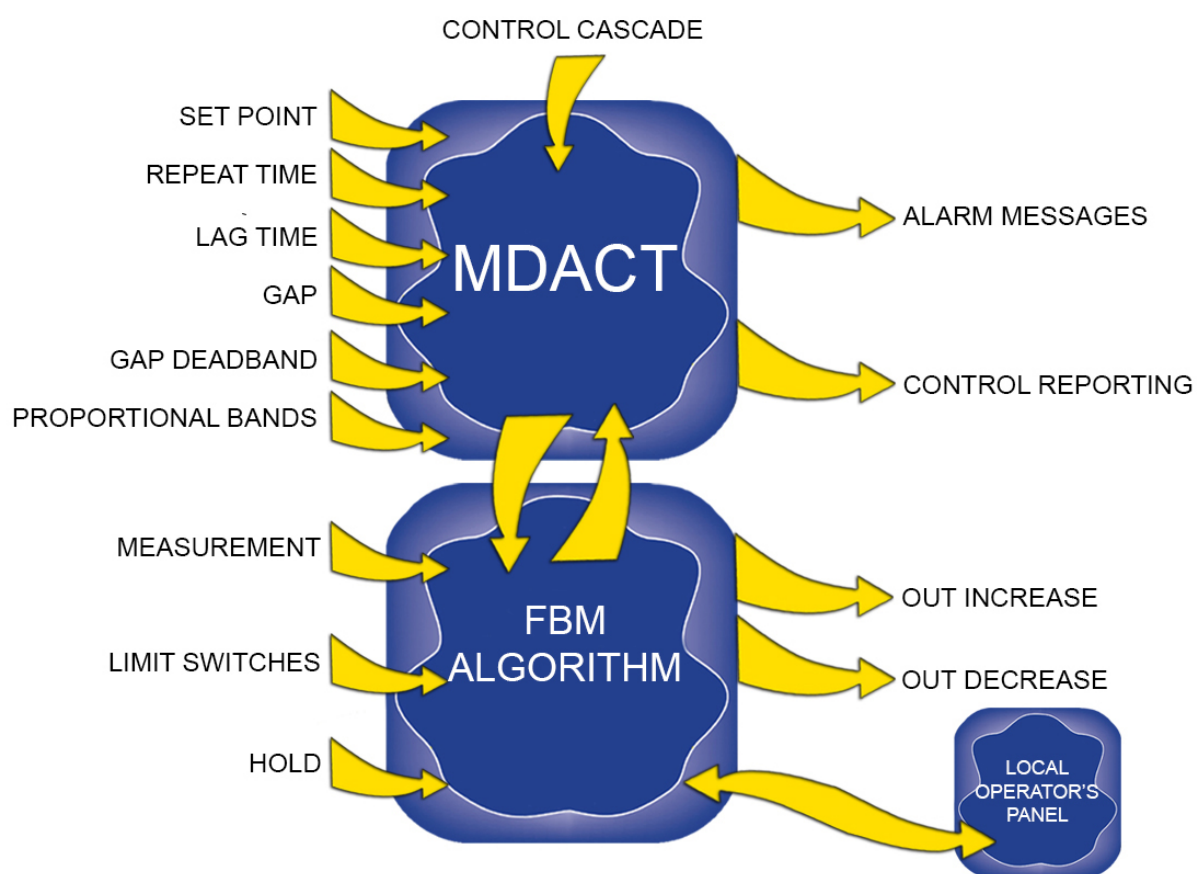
CONTROL CASCADE

SET POINT

REPEAT TIME

LAG TIME

GAP

GAP DEADBAND

PROPORTIONAL BANDS

MDACT

ALARM MESSAGES

CONTROL REPORTING

MEASUREMENT

LIMIT SWITCHES

HOLD

FBM ALGORITHM

OUT INCREASE

OUT DECREASE

LOCAL OPERATOR'S PANEL